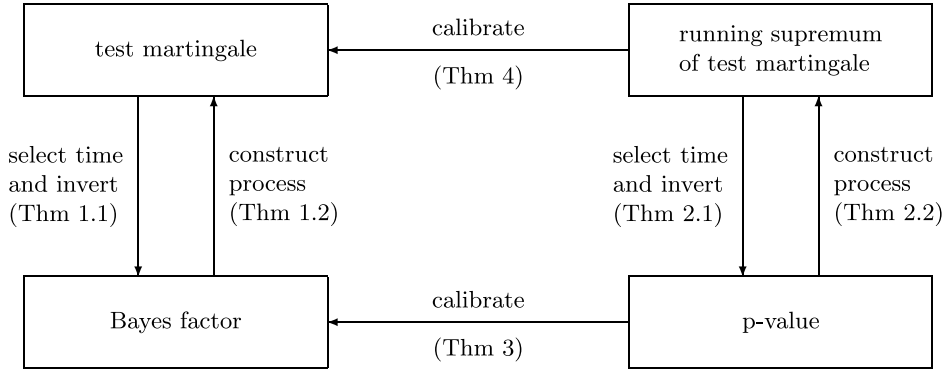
test martingale

calibrate

(Thm 4)

running supremum of test martingale

select time and invert (Thm 1.1)

construct process (Thm 1.2)

select time and invert (Thm 2.1)

construct process (Thm 2.2)

Bayes factor

calibrate

(Thm 3)

p-value